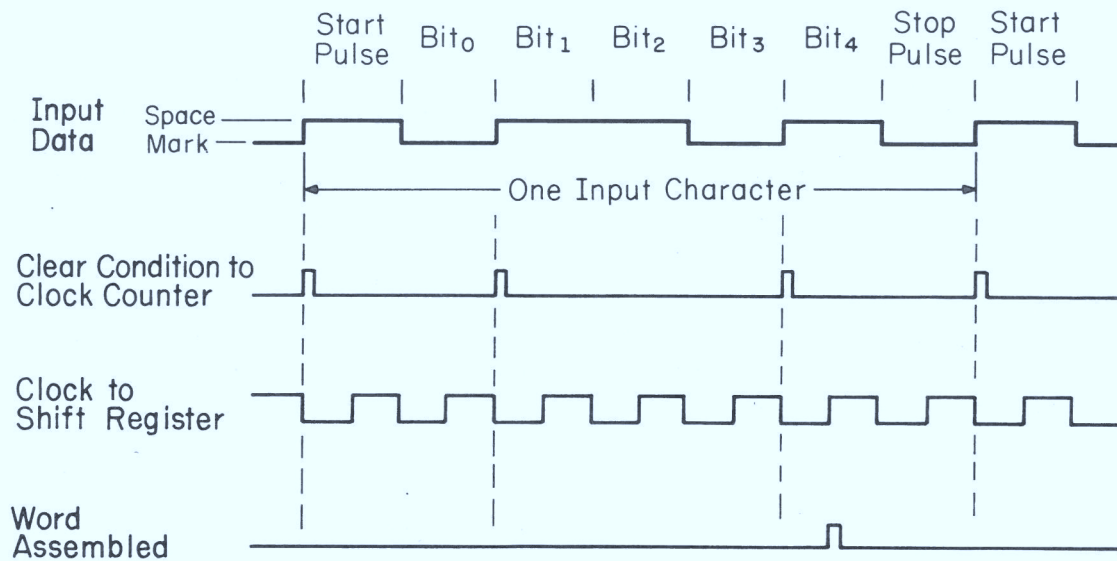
Start Pulse

Bit$_0$

Bit$_1$

Bit$_2$

Bit$_3$

Bit$_4$

Stop Pulse

Start Pulse

Input Data

Space

Mark

One Input Character

Clear Condition to Clock Counter

Clock to Shift Register

Word Assembled